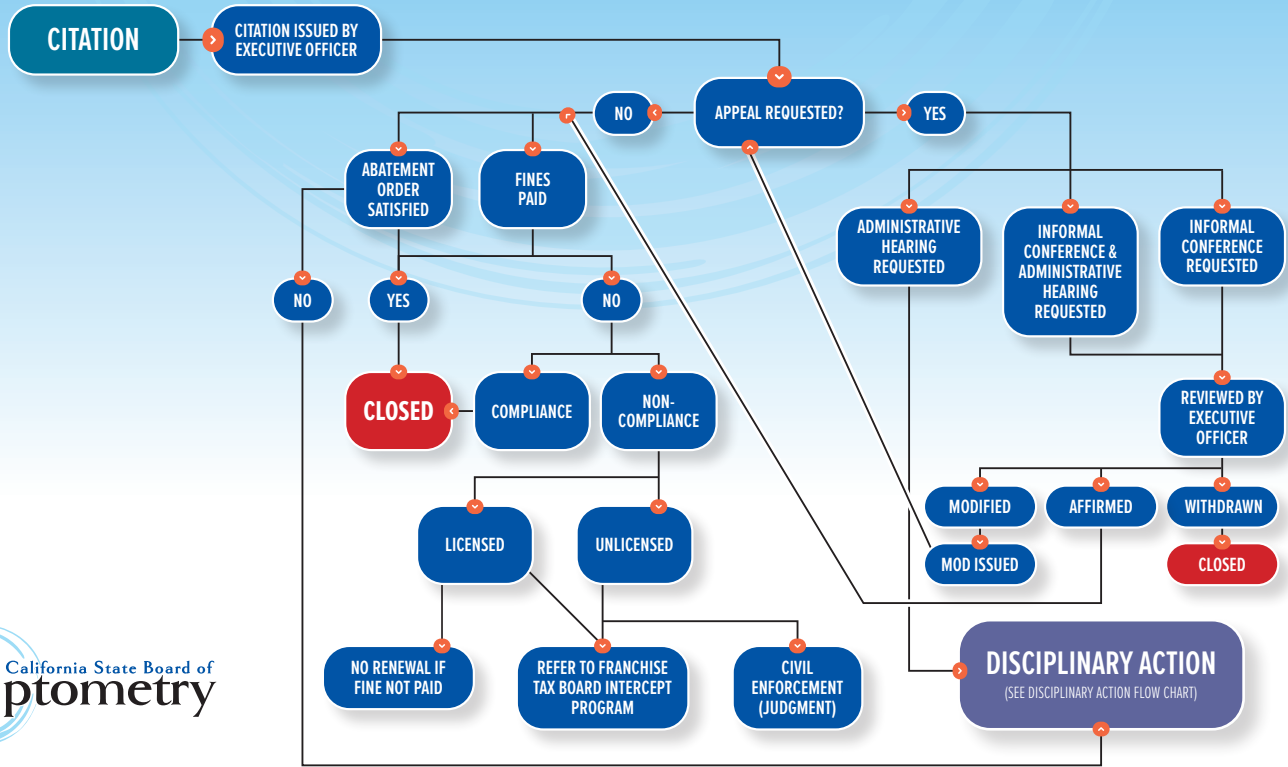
CITATION

CITATION ISSUED BY EXECUTIVE OFFICER

APPEAL REQUESTED?

NO

YES

ABATEMENT ORDER SATISFIED

FINES PAID

ADMINISTRATIVE HEARING REQUESTED

INFORMAL CONFERENCE & ADMINISTRATIVE HEARING REQUESTED

INFORMAL CONFERENCE REQUESTED

NO

YES

NO

CLOSED

COMPLIANCE

NON-COMPLIANCE

REVIEWED BY EXECUTIVE OFFICER

MODIFIED

AFFIRMED

WITHDRAWN

LICENSED

UNLICENSED

MOD ISSUED

CLOSED

California State Board of
ptometry

NO RENEWAL IF FINE NOT PAID

REFER TO FRANCHISE TAX BOARD INTERCEPT PROGRAM

CIVIL ENFORCEMENT (JUDGMENT)

DISCIPLINARY ACTION
(SEE DISCIPLINARY ACTION FLOW CHART)